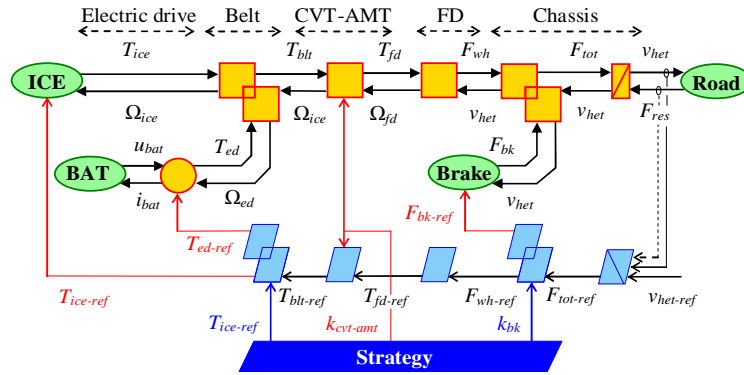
Electric drive Belt CVT-AMT FD Chassis

$T_{ice}$ $T_{blt}$ $T_{fd}$ $F_{wh}$ $F_{tot}$ $v_{het}$

ICE Road

$\Omega_{ice}$ $\Omega_{ice}$ $\Omega_{fd}$ $v_{het}$ $v_{het}$ $F_{res}$

$u_{bat}$ $T_{ed}$ $F_{bk}$

BAT Brake

$i_{bat}$ $\Omega_{ed}$ $v_{het}$

$F_{bk\text{-}ref}$

$T_{ed\text{-}ref}$

$T_{ice\text{-}ref}$ $T_{blt\text{-}ref}$ $T_{fd\text{-}ref}$ $F_{wh\text{-}ref}$ $F_{tot\text{-}ref}$ $v_{het\text{-}ref}$

$T_{ice\text{-}ref}$ $k_{cvt\text{-}amt}$ $k_{bk}$

Strategy